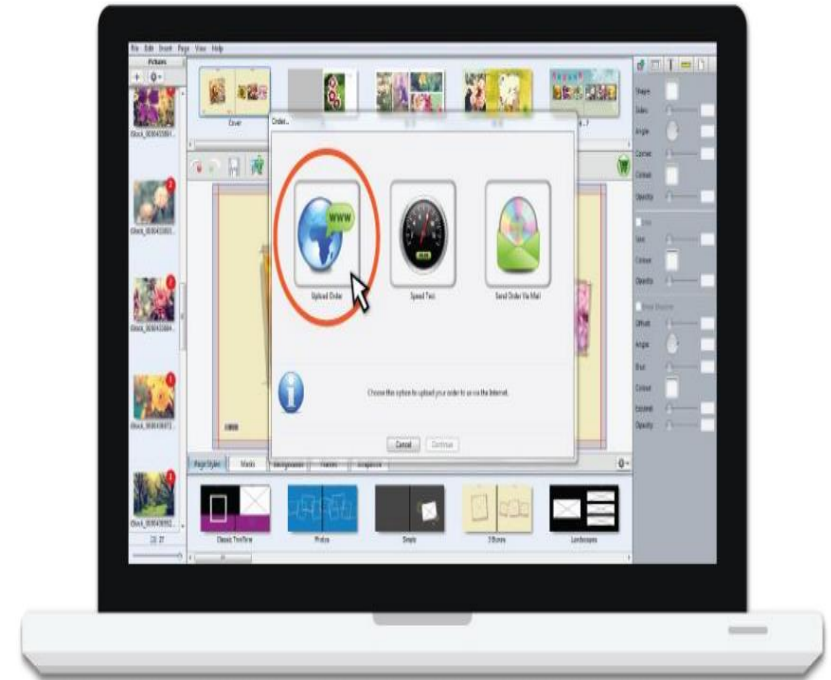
File Edit Insert Page View Help

Pictures

iStock_000043588...

iStock_000043565...

iStock_000043568...

iStock_000046872...

iStock_000049692...

Cover

Order...

WWW

Upload Order

Speed Test

Send Order Via Mail

Choose this option to upload your order to us via the Internet.

Cancel

Continue

Page Styles

Masks

Backgrounds

Frames

Graphics

Classic TextTone

Photos

Simply

3 Borders

Landscapes

Shape

Sides

Angle

Corner

Colour

Opacity

Line

Size

Colour

Opacity

Drop Shadow

Offset

Angle

Blur

Colour

Exceed

Opacity